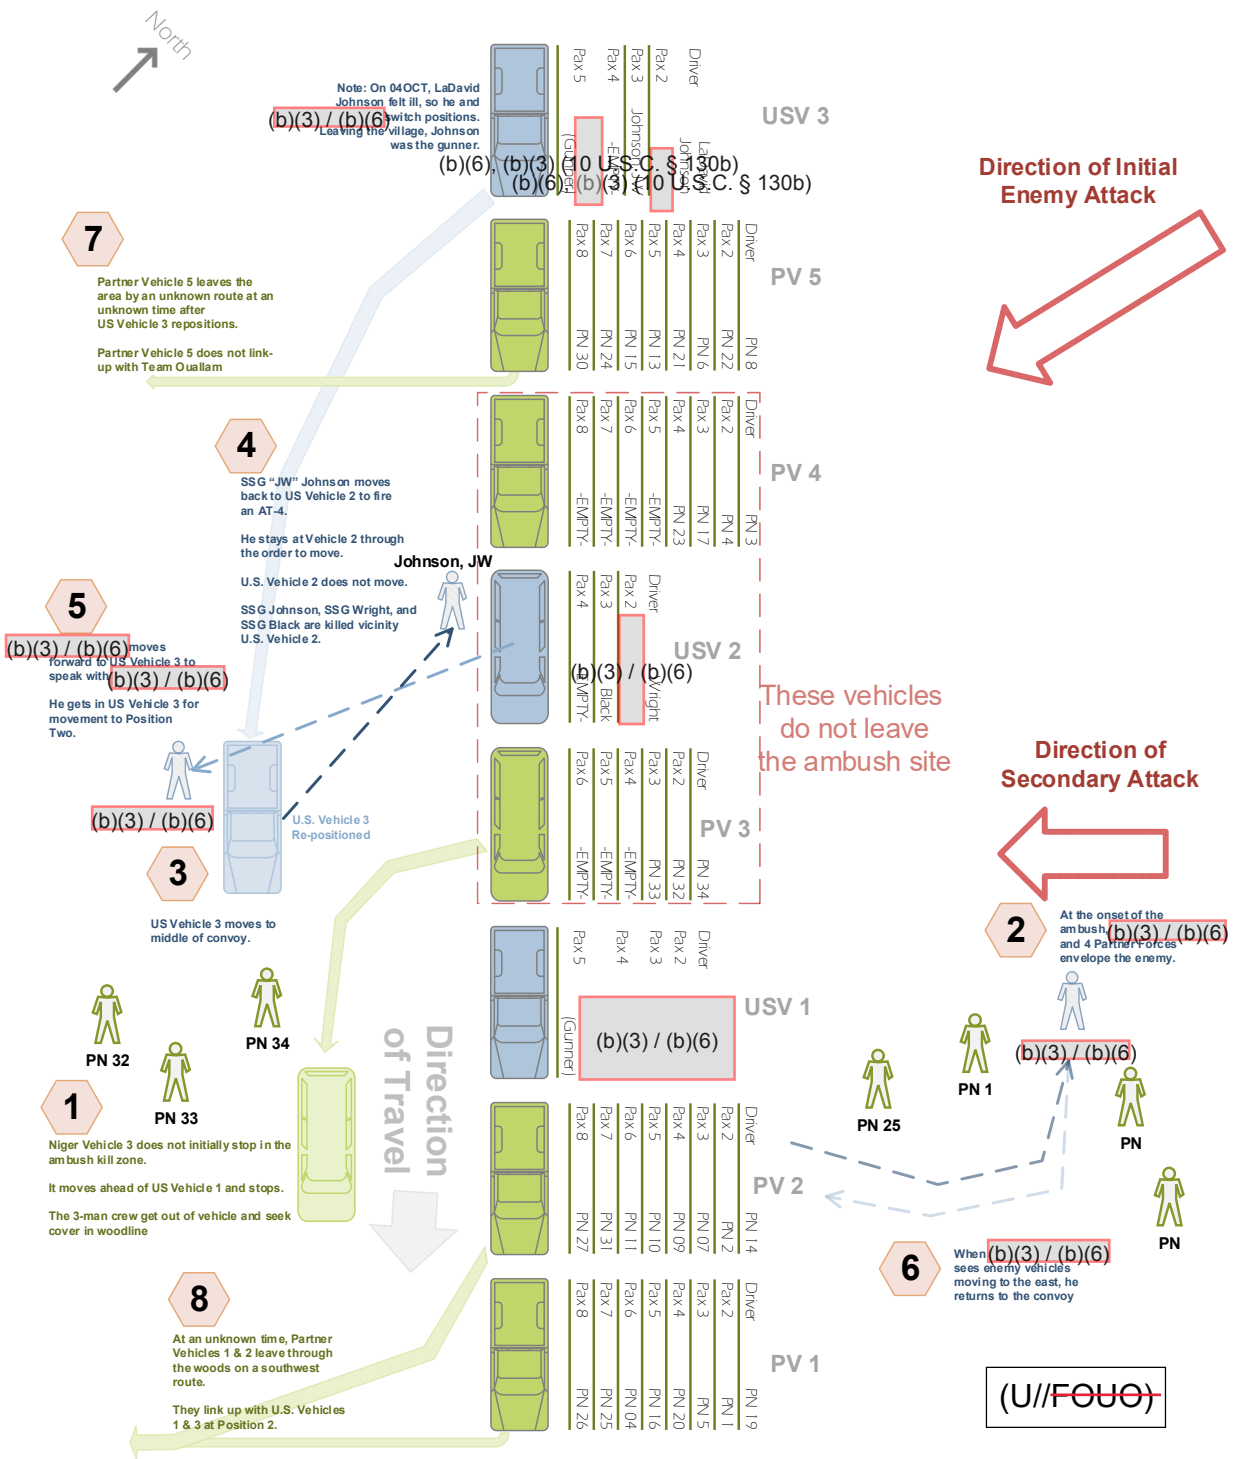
North

Note: On 04OCT, LaDavid Johnson felt ill, so he and (b)(3) / (b)(6) switch positions. Leaving the village, Johnson was the gunner.

Pax 5
Pax 4
Pax 3
Pax 2
Driver
(Gunner)
-EMPTY-
Johnson
LaDavid Johnson
(b)(6), (b)(3) (10 U.S.C. § 130b)
(b)(6), (b)(3) (10 U.S.C. § 130b)

USV 3

Direction of Initial Enemy Attack

7

Partner Vehicle 5 leaves the area by an unknown route at an unknown time after US Vehicle 3 repositions.

Partner Vehicle 5 does not link-up with Team Ouallam

Pax 8
Pax 7
Pax 6
Pax 5
Pax 4
Pax 3
Pax 2
Driver
PN 30
PN 24
PN 15
PN 13
PN 21
PN 6
PN 22
PN 8

PV 5

Pax 8
Pax 7
Pax 6
Pax 5
Pax 4
Pax 3
Pax 2
Driver
-EMPTY-
-EMPTY-
-EMPTY-
-EMPTY-
PN 23
PN 17
PN 4
PN 3

PV 4

4

SSG "JW" Johnson moves back to US Vehicle 2 to fire an AT-4.

He stays at Vehicle 2 through the order to move.

U.S. Vehicle 2 does not move.

SSG Johnson, SSG Wright, and SSG Black are killed vicinity U.S. Vehicle 2.

Johnson, JW

Pax 4
Pax 3
Pax 2
Driver
-EMPTY-
Black
Wright
(b)(3) / (b)(6)

USV 2

5

(b)(3) / (b)(6) moves forward to US Vehicle 3 to speak with (b)(3) / (b)(6)

He gets in US Vehicle 3 for movement to Position Two.

(b)(3) / (b)(6)

U.S. Vehicle 3 Re-positioned

These vehicles do not leave the ambush site

Direction of Secondary Attack

Pax 6
Pax 5
Pax 4
Pax 3
Pax 2
Driver
-EMPTY-
-EMPTY-
-EMPTY-
PN 33
PN 32
PN 34

PV 3

3

US Vehicle 3 moves to middle of convoy.

2

At the onset of the ambush, (b)(3) / (b)(6) and 4 Partner Forces envelope the enemy.

Pax 5
Pax 4
Pax 3
Pax 2
Driver
(Gunner)
(b)(3) / (b)(6)

USV 1

(b)(3) / (b)(6)

PN 32
PN 34
PN 33
PN 25
PN 1
PN
PN

Direction of Travel

1

Niger Vehicle 3 does not initially stop in the ambush kill zone.

It moves ahead of US Vehicle 1 and stops.

The 3-man crew get out of vehicle and seek cover in woodline

Pax 8
Pax 7
Pax 6
Pax 5
Pax 4
Pax 3
Pax 2
Driver
PN 27
PN 31
PN 11
PN 10
PN 09
PN 07
PN 2
PN 14

PV 2

6

When (b)(3) / (b)(6) sees enemy vehicles moving to the east, he returns to the convoy

8

At an unknown time, Partner Vehicles 1 & 2 leave through the woods on a southwest route.

They link up with U.S. Vehicles 1 & 3 at Position 2.

Pax 8
Pax 7
Pax 6
Pax 5
Pax 4
Pax 3
Pax 2
Driver
PN 26
PN 25
PN 04
PN 16
PN 20
PN 5
PN 1
PN 19

PV 1

(U//FOUO)